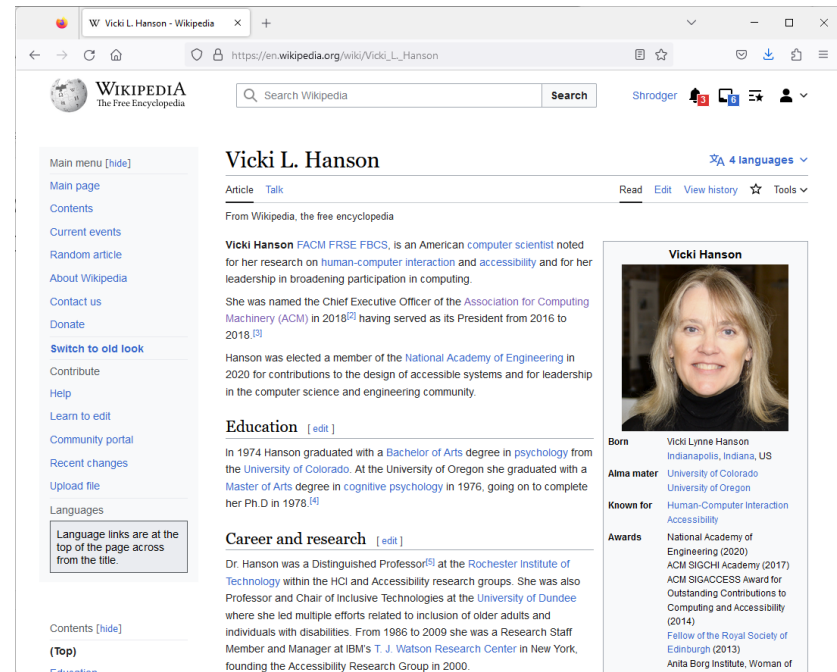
W Vicki L. Hanson - Wikipedia ×  +

https://en.wikipedia.org/wiki/Vicki_L._Hanson

WIKIPEDIA
The Free Encyclopedia

Search Wikipedia  Search

Shrodger 3 6

Main menu [hide]
Main page
Contents
Current events
Random article
About Wikipedia
Contact us
Donate
Switch to old look
Contribute
Help
Learn to edit
Community portal
Recent changes
Upload file
Languages
Language links are at the top of the page across from the title.

Contents [hide]
(Top)
Education

Vicki L. Hanson

4 languages

Article Talk

Read Edit View history Tools

From Wikipedia, the free encyclopedia

Vicki Hanson FACM FRSE FBCS, is an American computer scientist noted for her research on human-computer interaction and accessibility and for her leadership in broadening participation in computing.

She was named the Chief Executive Officer of the Association for Computing Machinery (ACM) in 2018$^{[2]}$ having served as its President from 2016 to 2018.$^{[3]}$

Hanson was elected a member of the National Academy of Engineering in 2020 for contributions to the design of accessible systems and for leadership in the computer science and engineering community.

Education [edit]

In 1974 Hanson graduated with a Bachelor of Arts degree in psychology from the University of Colorado. At the University of Oregon she graduated with a Master of Arts degree in cognitive psychology in 1976, going on to complete her Ph.D in 1978.$^{[4]}$

Career and research [edit]

Dr. Hanson was a Distinguished Professor$^{[5]}$ at the Rochester Institute of Technology within the HCI and Accessibility research groups. She was also Professor and Chair of Inclusive Technologies at the University of Dundee where she led multiple efforts related to inclusion of older adults and individuals with disabilities. From 1986 to 2009 she was a Research Staff Member and Manager at IBM's T. J. Watson Research Center in New York, founding the Accessibility Research Group in 2000.

Vicki Hanson

| | |
|---|---|
| Born | Vicki Lynne Hanson Indianapolis, Indiana, US |
| Alma mater | University of Colorado University of Oregon |
| Known for | Human-Computer Interaction Accessibility |
| Awards | National Academy of Engineering (2020) ACM SIGCHI Academy (2017) ACM SIGACCESS Award for Outstanding Contributions to Computing and Accessibility (2014) Fellow of the Royal Society of Edinburgh (2013) Anita Borg Institute, Woman of |